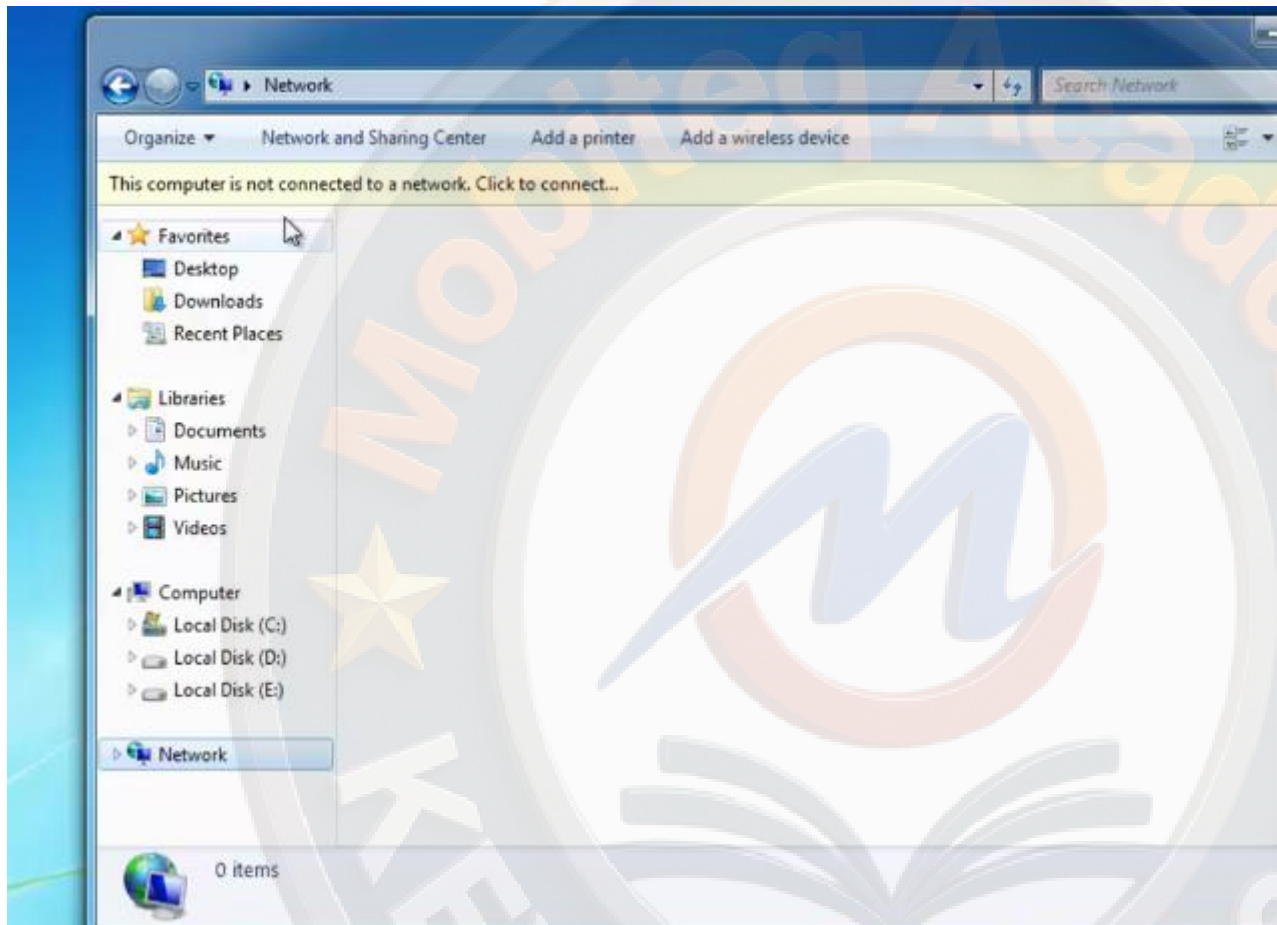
Network

Search Network

Organize ▾ Network and Sharing Center Add a printer Add a wireless device

This computer is not connected to a network. Click to connect...

Favorites
Desktop
Downloads
Recent Places

Libraries
Documents
Music
Pictures
Videos

Computer
Local Disk (C:)
Local Disk (D:)
Local Disk (E:)

Network

0 items

Mobitec Acad
KE